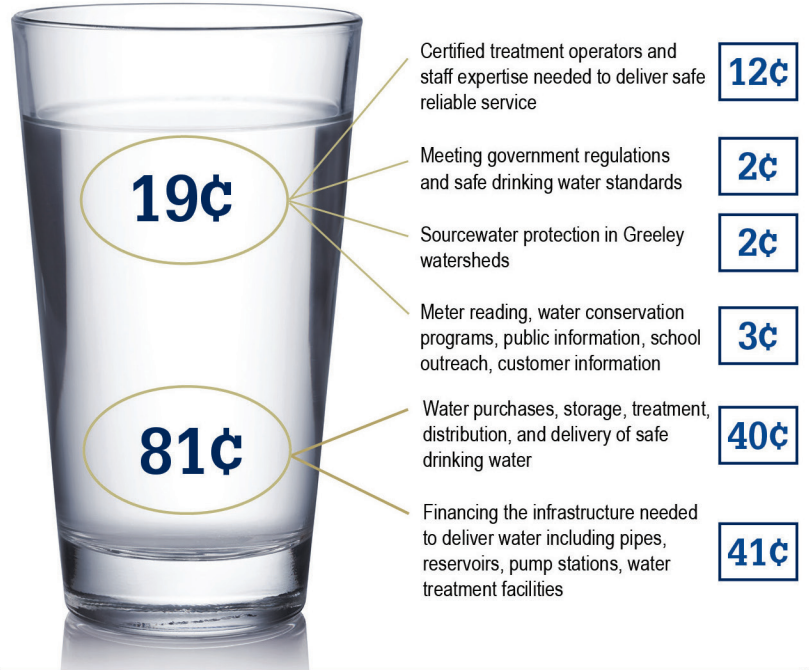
19¢

81¢

Certified treatment operators and staff expertise needed to deliver safe reliable service

12¢

Meeting government regulations and safe drinking water standards

2¢

Sourcewater protection in Greeley watersheds

2¢

Meter reading, water conservation programs, public information, school outreach, customer information

3¢

Water purchases, storage, treatment, distribution, and delivery of safe drinking water

40¢

Financing the infrastructure needed to deliver water including pipes, reservoirs, pump stations, water treatment facilities

41¢